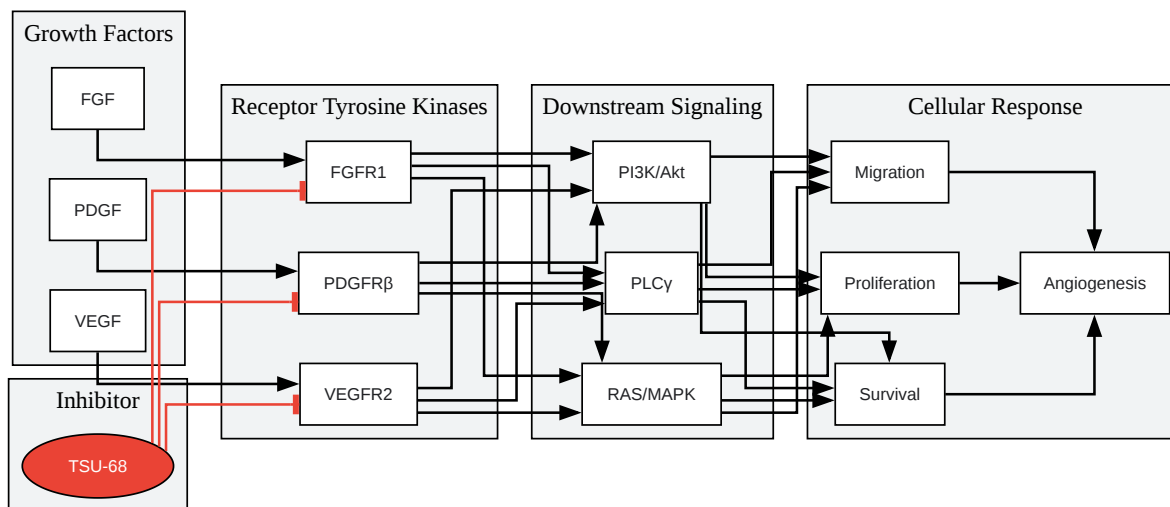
Growth Factors

FGF

PDGF

VEGF

Inhibitor

TSU-68

Receptor Tyrosine Kinases

FGFR1

PDGFRβ

VEGFR2

Downstream Signaling

PI3K/Akt

PLCγ

RAS/MAPK

Cellular Response

Migration

Proliferation

Survival

Angiogenesis